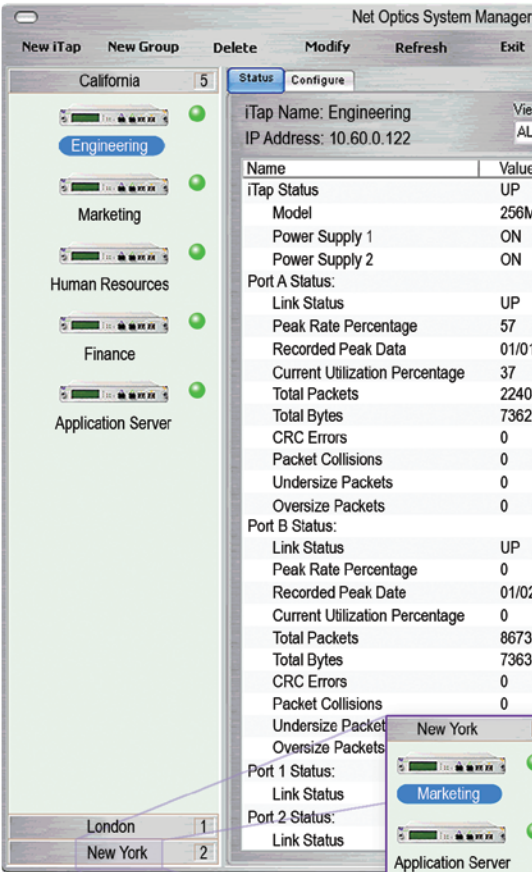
Net Optics System Manager

New iTap New Group Delete Modify Refresh Exit

California 5

Engineering

Marketing

Human Resources

Finance

Application Server

London 1

New York 2

Status Configure

iTap Name: Engineering

IP Address: 10.60.0.122

Vie

AL

| Name | Value |
|---|---|
| iTap Status | UP |
| Model | 256M |
| Power Supply 1 | ON |
| Power Supply 2 | ON |
| Port A Status: | |
| Link Status | UP |
| Peak Rate Percentage | 57 |
| Recorded Peak Data | 01/01 |
| Current Utilization Percentage | 37 |
| Total Packets | 2240 |
| Total Bytes | 7362 |
| CRC Errors | 0 |
| Packet Collisions | 0 |
| Undersize Packets | 0 |
| Oversize Packets | 0 |
| Port B Status: | |
| Link Status | UP |
| Peak Rate Percentage | 0 |
| Recorded Peak Date | 01/02 |
| Current Utilization Percentage | 0 |
| Total Packets | 8673 |
| Total Bytes | 7363 |
| CRC Errors | 0 |
| Packet Collisions | 0 |
| Undersize Packet | |
| Oversize Packets | |
| Port 1 Status: | |
| Link Status | |
| Port 2 Status: | |
| Link Status | |

New York

Marketing

Application Server